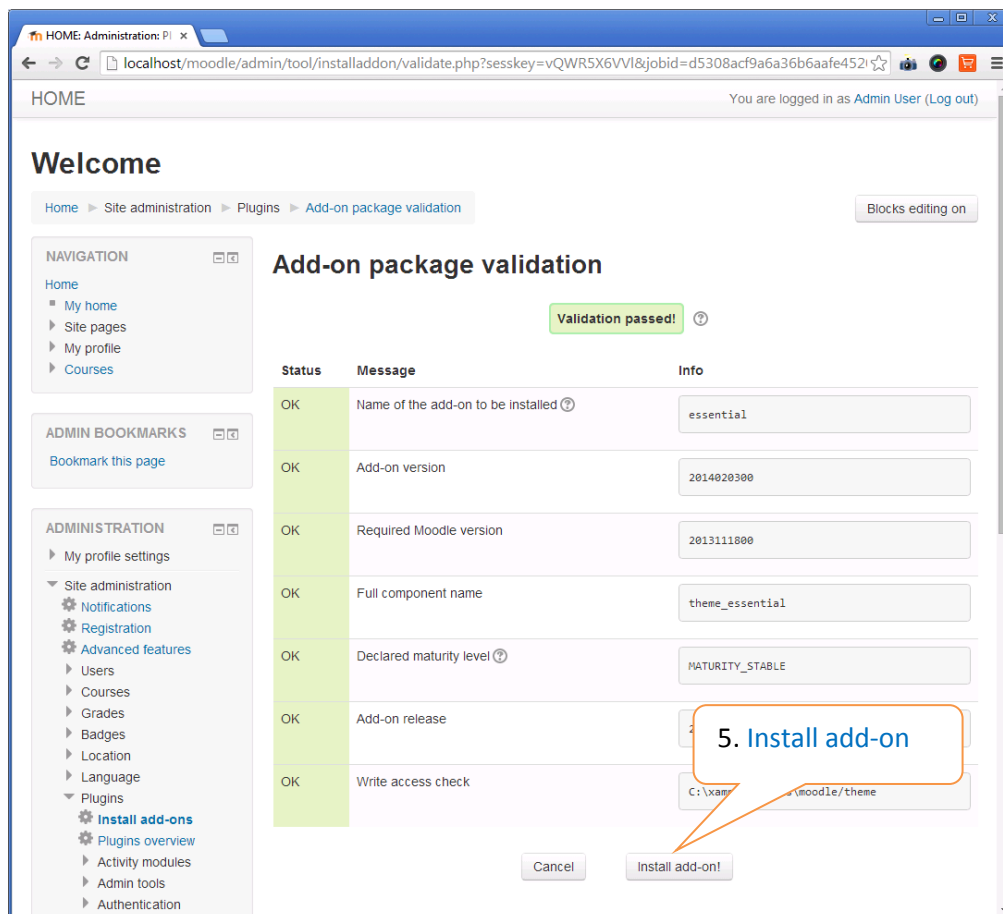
HOME: Administration: Pl ×

localhost/moodle/admin/tool/installaddon/validate.php?sesskey=vQWR5X6VVl&jobid=d5308acf9a6a36b6aafe452

HOME

You are logged in as Admin User (Log out)

Welcome

Home ► Site administration ► Plugins ► Add-on package validation

Blocks editing on

NAVIGATION

Home
My home
Site pages
My profile
Courses

ADMIN BOOKMARKS

Bookmark this page

ADMINISTRATION

My profile settings
Site administration
Notifications
Registration
Advanced features
Users
Courses
Grades
Badges
Location
Language
Plugins
Install add-ons
Plugins overview
Activity modules
Admin tools
Authentication

Add-on package validation

Validation passed!

| Status | Message | Info |
|---|---|---|
| OK | Name of the add-on to be installed | essential |
| OK | Add-on version | 2014020300 |
| OK | Required Moodle version | 2013111800 |
| OK | Full component name | theme_essential |
| OK | Declared maturity level | MATURITY_STABLE |
| OK | Add-on release | 2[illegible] |
| OK | Write access check | C:\xamp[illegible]\moodle/theme |

5. Install add-on

Cancel

Install add-on!